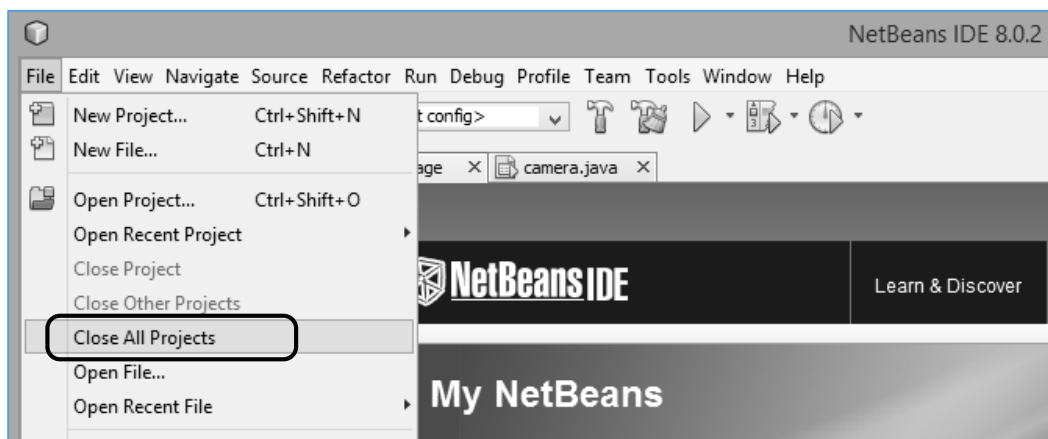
NetBeans IDE 8.0.2

File Edit View Navigate Source Refactor Run Debug Profile Team Tools Window Help

New Project... Ctrl+Shift+N
New File... Ctrl+N
Open Project... Ctrl+Shift+O
Open Recent Project
Close Project
Close Other Projects
Close All Projects
Open File...
Open Recent File

t config>

age × camera.java ×

NetBeans IDE

Learn & Discover

My NetBeans